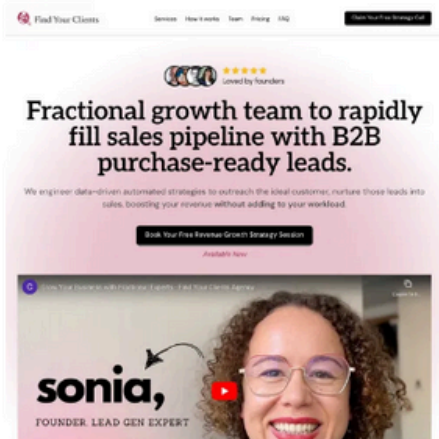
Find Your Clients

Services How it works Team Pricing FAQ

Claim Your Free Strategy Call

★★★★★
Loved by founders

Fractional growth team to rapidly fill sales pipeline with B2B purchase-ready leads.

We engineer data-driven automated strategies to outreach the ideal customer, nurture those leads into sales, boosting your revenue without adding to your workload.

Book Your Free Revenue Growth Strategy Session

Available Now

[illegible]

sonia,

FOUNDER, LEAD GEN EXPERT